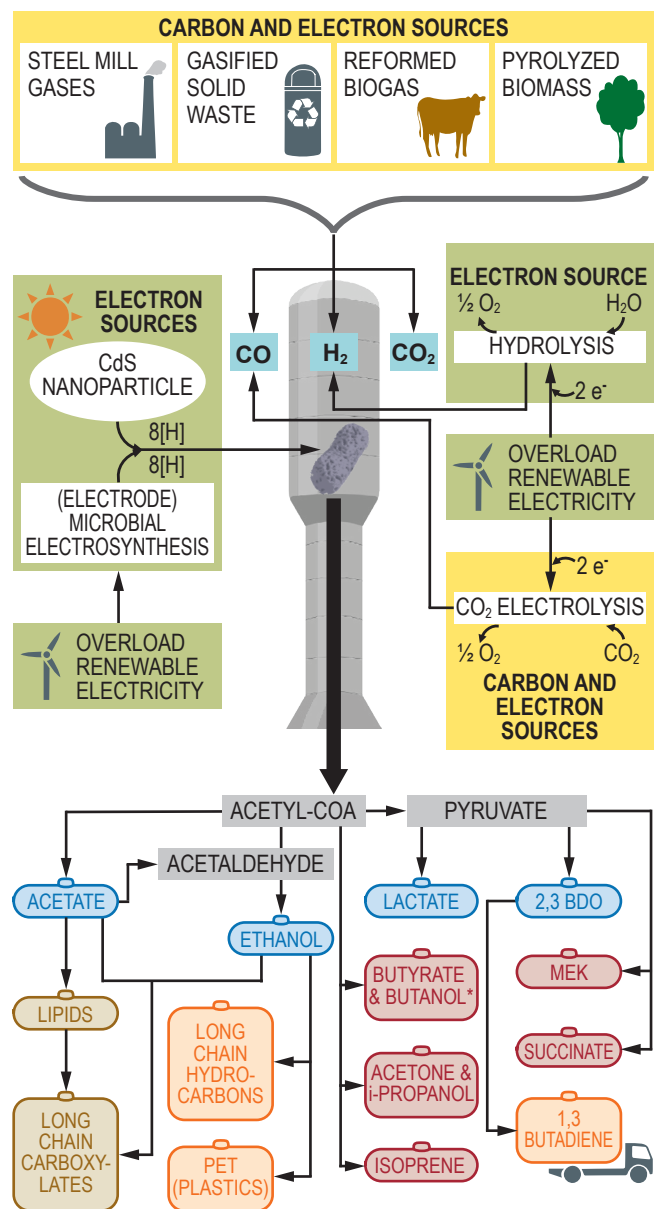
CARBON AND ELECTRON SOURCES

STEEL MILL GASES

GASIFIED SOLID WASTE

REFORMED BIOGAS

PYROLYZED BIOMASS

ELECTRON SOURCES

CdS NANOPARTICLE

8[H]

8[H]

(ELECTRODE) MICROBIAL ELECTROSYNTHESIS

OVERLOAD RENEWABLE ELECTRICITY

CO

$H_2$

$CO_2$

ELECTRON SOURCE

½ $O_2$

$H_2O$

HYDROLYSIS

2 e⁻

OVERLOAD RENEWABLE ELECTRICITY

2 e⁻

$CO_2$ ELECTROLYSIS

½ $O_2$

$CO_2$

CARBON AND ELECTRON SOURCES

ACETYL-COA

PYRUVATE

ACETALDEHYDE

ACETATE

ETHANOL

LACTATE

2,3 BDO

BUTYRATE & BUTANOL*

MEK

LIPIDS

LONG CHAIN HYDRO-CARBONS

SUCCINATE

ACETONE & i-PROPANOL

LONG CHAIN CARBOXY-LATES

1,3 BUTADIENE

PET (PLASTICS)

ISOPRENE